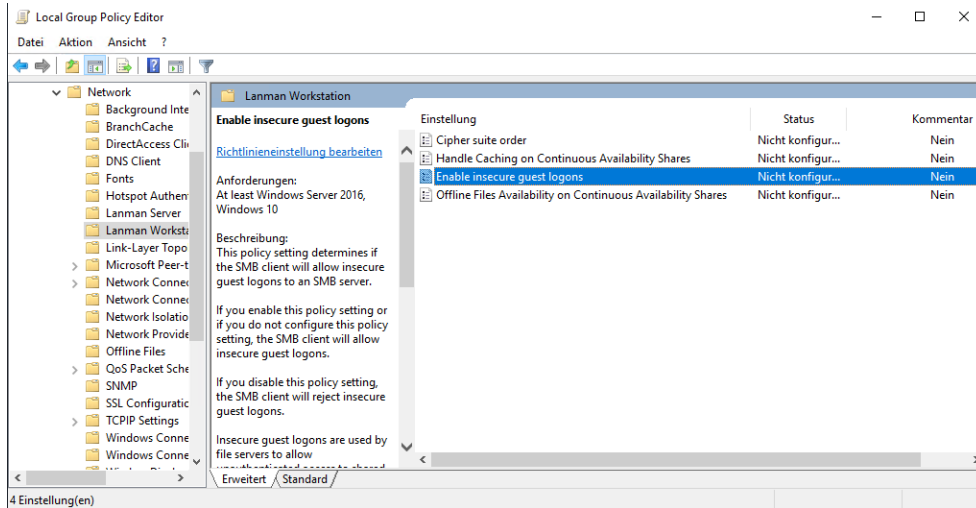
Local Group Policy Editor

Datei Aktion Ansicht ?

Network
Background Inte
BranchCache
DirectAccess Cli
DNS Client
Fonts
Hotspot Authen
Lanman Server
Lanman Worksta
Link-Layer Topo
Microsoft Peer-t
Network Conne
Network Conne
Network Isolatio
Network Provide
Offline Files
QoS Packet Sche
SNMP
SSL Configuratio
TCPIP Settings
Windows Conne
Windows Conne

Lanman Workstation

Enable insecure guest logons

Richtlinieneinstellung bearbeiten

Anforderungen:
At least Windows Server 2016, Windows 10

Beschreibung:
This policy setting determines if the SMB client will allow insecure guest logons to an SMB server.

If you enable this policy setting or if you do not configure this policy setting, the SMB client will allow insecure guest logons.

If you disable this policy setting, the SMB client will reject insecure guest logons.

Insecure guest logons are used by file servers to allow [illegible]

| Einstellung | Status | Kommentar |
|---|---|---|
| Cipher suite order | Nicht konfigur... | Nein |
| Handle Caching on Continuous Availability Shares | Nicht konfigur... | Nein |
| Enable insecure guest logons | Nicht konfigur... | Nein |
| Offline Files Availability on Continuous Availability Shares | Nicht konfigur... | Nein |

Erweitert Standard

4 Einstellung(en)